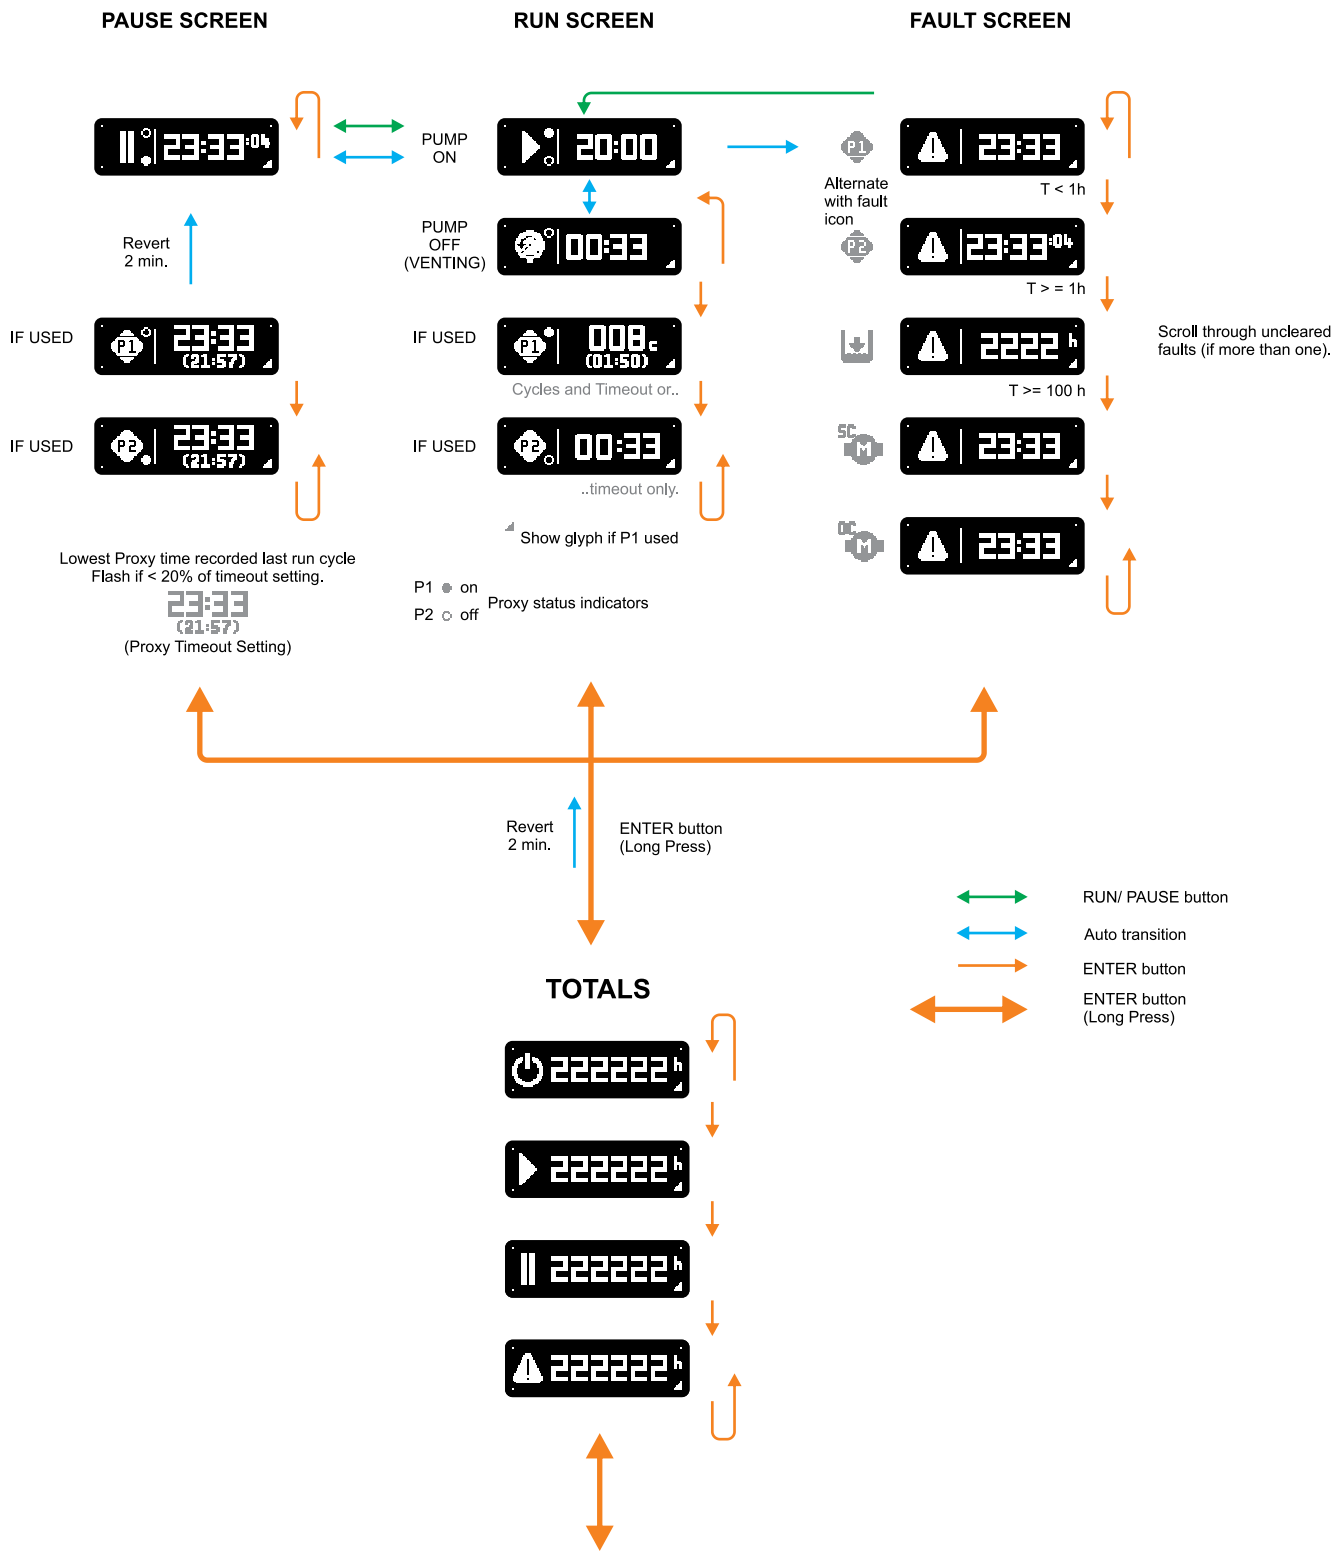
PAUSE SCREEN

RUN SCREEN

FAULT SCREEN

23:33 04

PUMP ON

20:00

P1

23:33

Alternate with fault icon

T < 1h

Revert 2 min.

PUMP OFF (VENTING)

00:33

P2

23:33 04

T > = 1h

IF USED

P1 23:33 (21:57)

IF USED

P1 008 c (01:50)

2222 h

Scroll through uncleared faults (if more than one).

Cycles and Timeout or..

T >= 100 h

IF USED

P2 23:33 (21:57)

IF USED

P2 00:33

SC M

23:33

..timeout only.

Show glyph if P1 used

DC M

23:33

Lowest Proxy time recorded last run cycle Flash if < 20% of timeout setting.

23:33 (21:57)

(Proxy Timeout Setting)

P1 on

P2 off

Proxy status indicators

Revert 2 min.

ENTER button (Long Press)

RUN/ PAUSE button

Auto transition

ENTER button

ENTER button (Long Press)

TOTALS

222222 h

222222 h

222222 h

222222 h